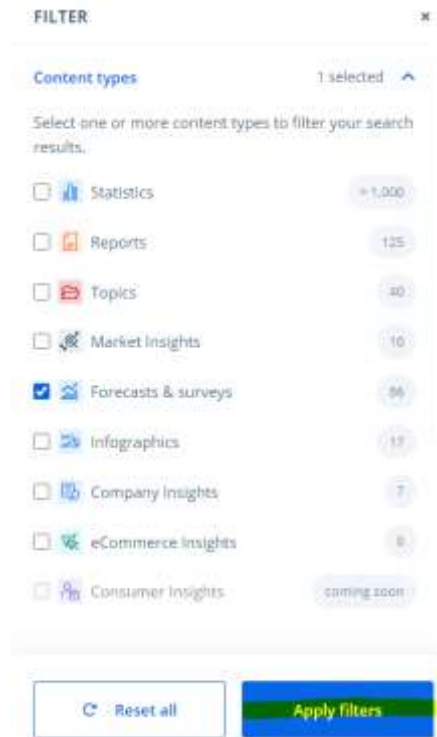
FILTER ×

Content types 1 selected ^

Select one or more content types to filter your search results.

Statistics >1,000

Reports 125

Topics 40

Market Insights 10

Forecasts & surveys 86

Infographics 17

Company Insights 7

eCommerce Insights 8

Consumer Insights coming soon

Reset all

Apply filters